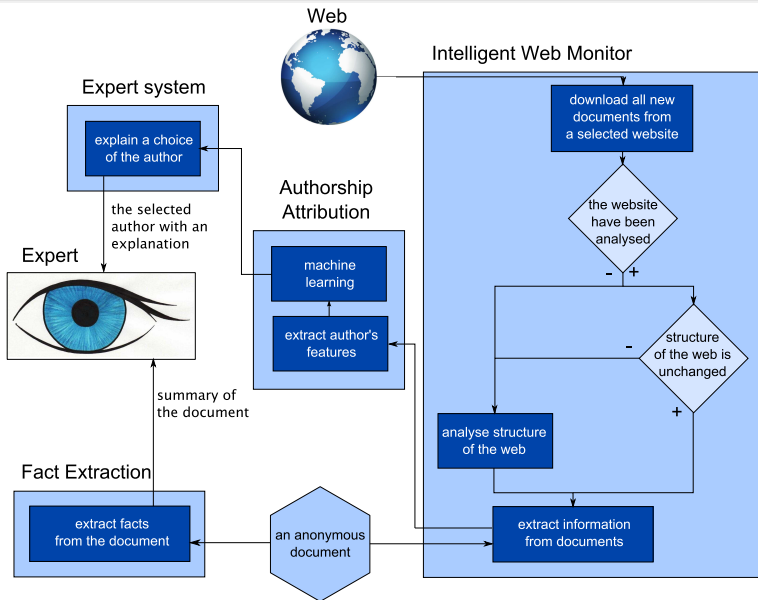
Web

Intelligent Web Monitor

Expert system

explain a choice of the author

download all new documents from a selected website

the selected author with an explanation

Authorship Attribution

the website have been analysed

Expert

- +

machine learning

structure of the web is unchanged

extract author's features

-

summary of the document

+

analyse structure of the web

Fact Extraction

extract facts from the document

an anonymous document

extract information from documents